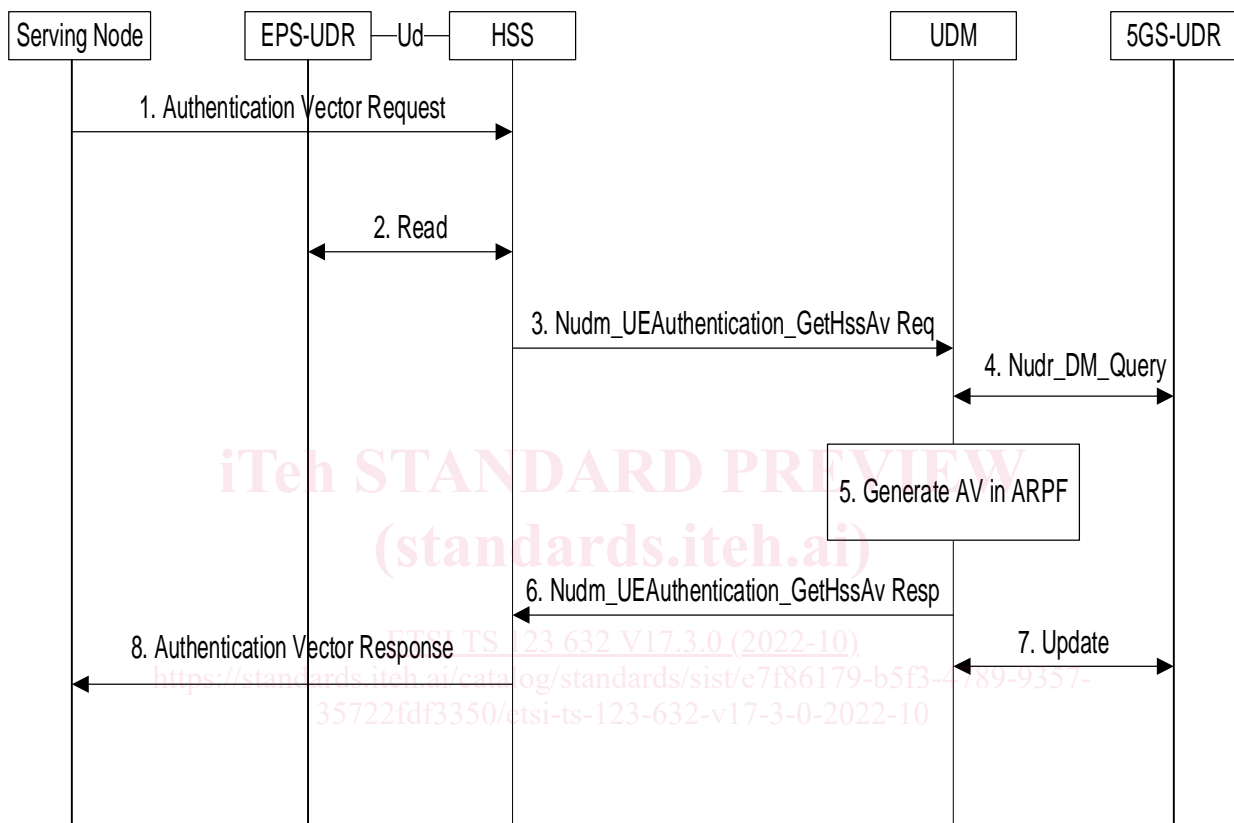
Serving Node
EPS-UDR
Ud
HSS
UDM
5GS-UDR

1. Authentication Vector Request

2. Read

3. Nudm_UEAuthentication_GetHssAv Req

4. Nudr_DM_Query

iTeh STANDARD PREVIEW

5. Generate AV in ARPF

(standards.iteh.ai)

6. Nudm_UEAuthentication_GetHssAv Resp

ETSI TS 123 632 V17.3.0 (2022-10)

8. Authentication Vector Response

7. Update

https://standards.iteh.ai/catalog/standards/sist/e7f86179-b5f3-4789-9357-35722fdf3350/etsi-ts-123-632-v17-3-0-2022-10